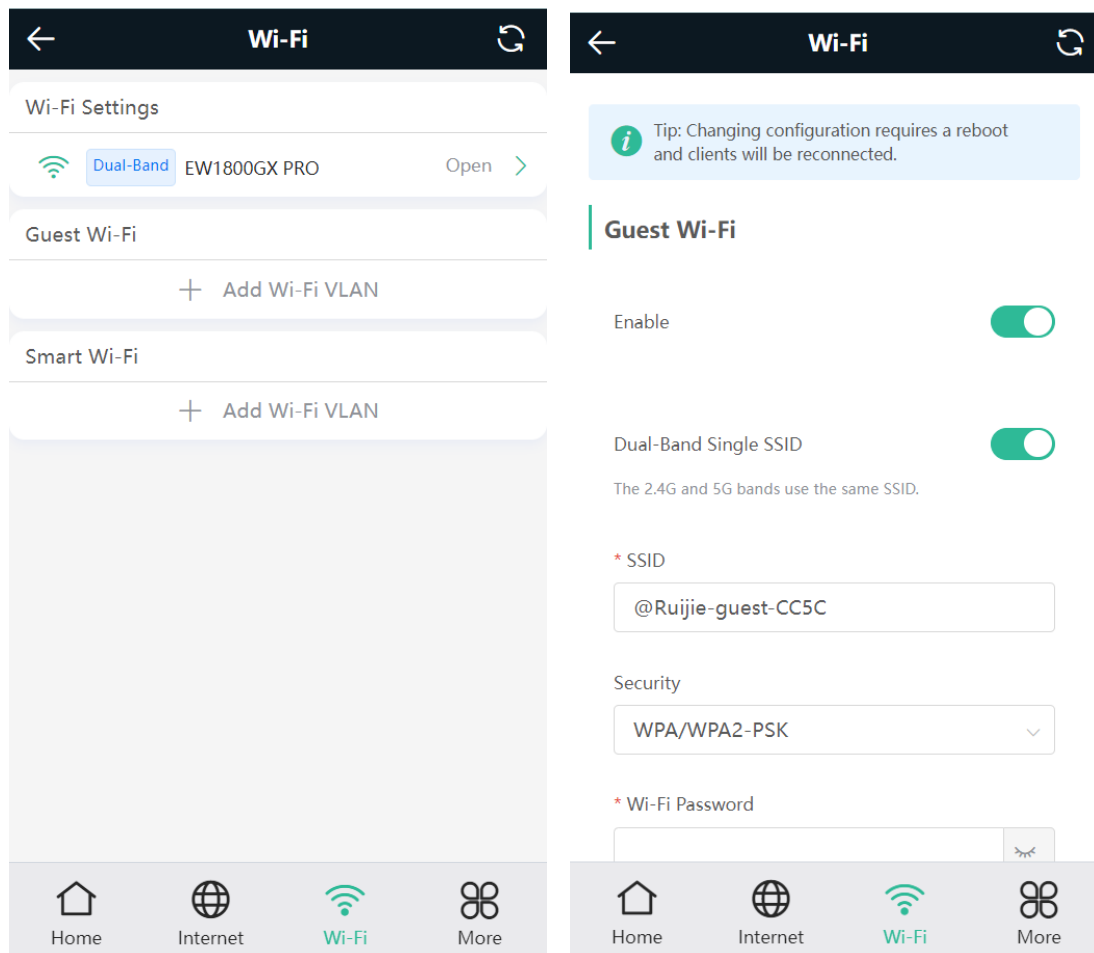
Wi-Fi

Wi-Fi Settings

Dual-Band EW1800GX PRO Open

Guest Wi-Fi

+ Add Wi-Fi VLAN

Smart Wi-Fi

+ Add Wi-Fi VLAN

Home Internet Wi-Fi More

Wi-Fi

Tip: Changing configuration requires a reboot and clients will be reconnected.

Guest Wi-Fi

Enable

Dual-Band Single SSID

The 2.4G and 5G bands use the same SSID.

* SSID

@Ruijie-guest-CC5C

Security

WPA/WPA2-PSK

* Wi-Fi Password

Home Internet Wi-Fi More